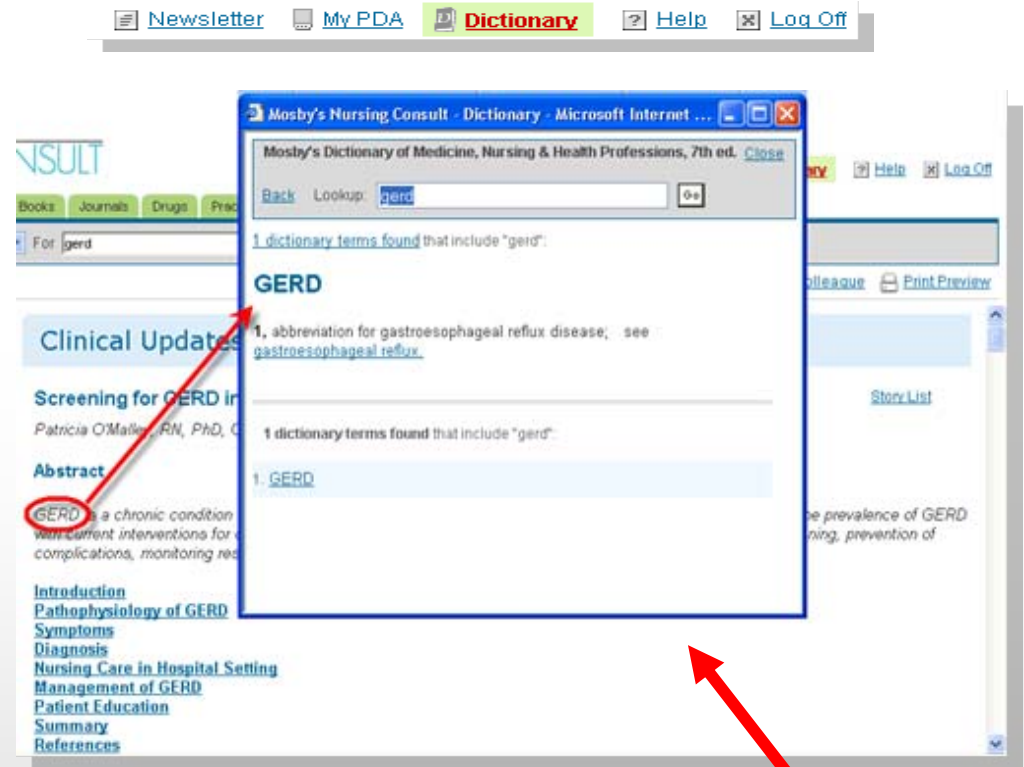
Newsletter My PDA Dictionary Help Log Off

Mosby's Nursing Consult - Dictionary - Microsoft Internet ...

Mosby's Dictionary of Medicine, Nursing & Health Professions, 7th ed. Close

Back Lookup: gerd Go

1 dictionary terms found that include "gerd":

GERD

1. abbreviation for gastroesophageal reflux disease; see gastroesophageal reflux.

1 dictionary terms found that include "gerd":

1. GERD

NSULT

Books Journals Drugs Prac

For gerd

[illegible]ry Help Log Off

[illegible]olleague Print Preview

Clinical Update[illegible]

Screening for GERD i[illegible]

Story List

Patricia O'Malle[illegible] RN, PhD, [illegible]

Abstract

GERD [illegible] a chronic condition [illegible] e prevalence of GERD with current interventions for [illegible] ning, prevention of complications, monitoring re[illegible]

Introduction
Pathophysiology of GERD
Symptoms
Diagnosis
Nursing Care in Hospital Setting
Management of GERD
Patient Education
Summary
References